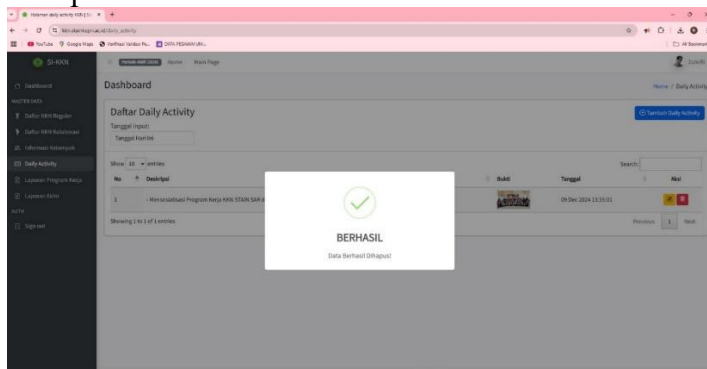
Halaman daily activity KKN | SI-
kkn.stainkepri.ac.id/daily_activity
YouTube Google Maps Verifikasi Validasi Pe... DATA PESANAN UN...
All Bookmarks
SI-KKN
Dashboard
MASTER DATA
Daftar KKN Reguler
Daftar KKN Kolaborasi
Informasi Kelompok
Daily Activity
Laporan Program Kerja
Laporan Akhir
AUTH
Sign out
Home Main Page
Zulkifli
Dashboard
Home / Daily Activity
Daftar Daily Activity
Tanggal input:
Tanggal Kambil
Tambah Daily Activity
Show 10 entries
Search:
| No | Deskripsi | Bukti | Tanggal | Aksi |
|---|---|---|---|---|
| 1 | - Mensosialisasi Program Kerja KKN STAIN SAR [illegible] | | 09 Dec 2024 13:33:01 | |
Showing 1 to 1 of 1 entries
Previous 1 Next
BERHASIL
Data Berhasil Dihapus!